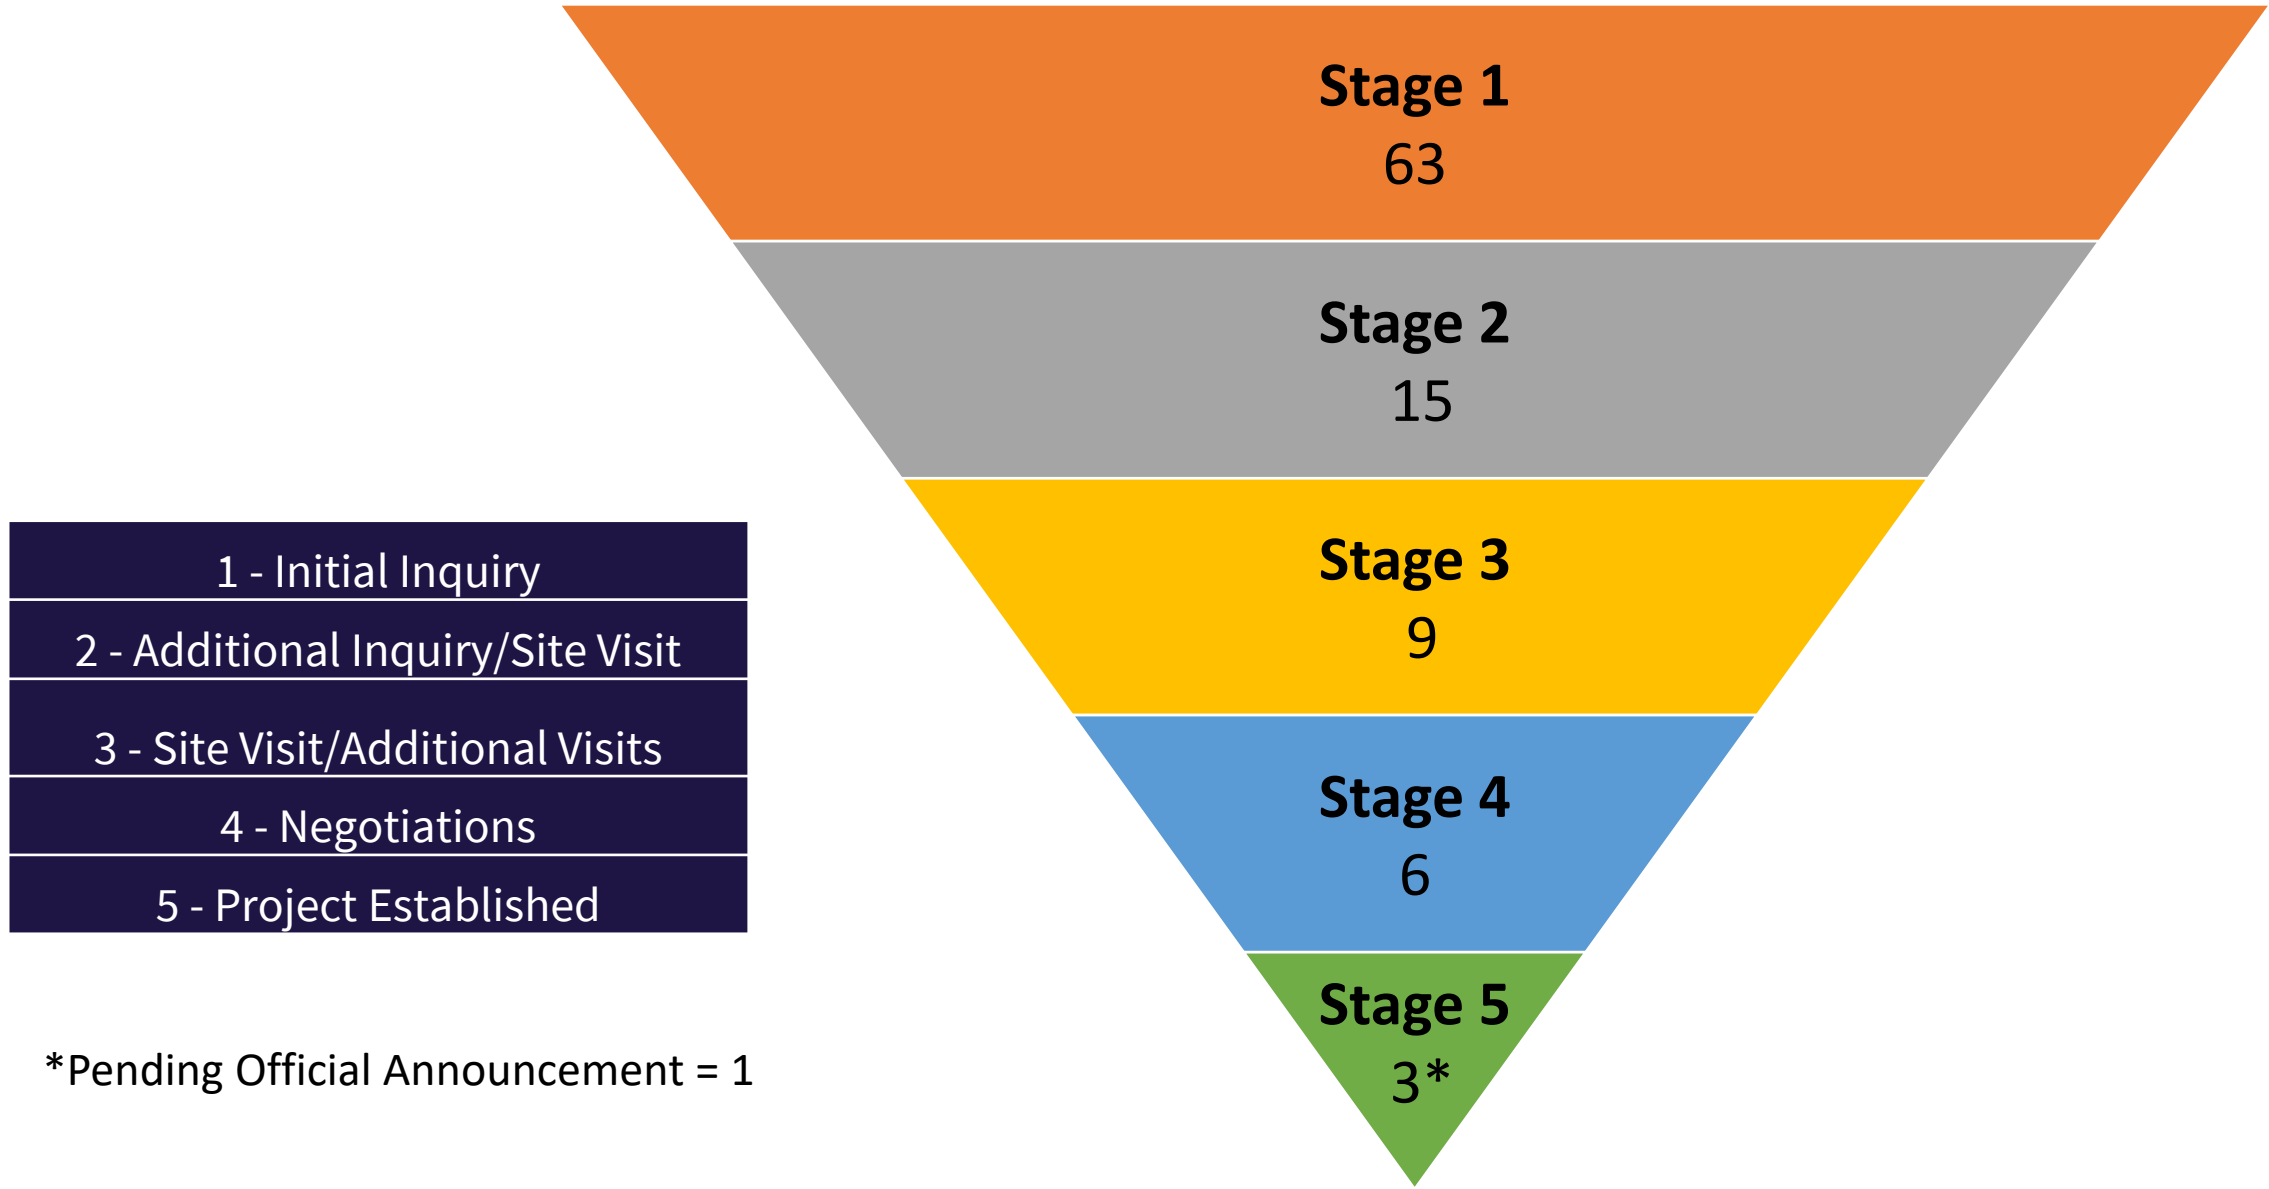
Stage 1
63

Stage 2
15

Stage 3
9

Stage 4
6

Stage 5
3*

1 - Initial Inquiry
2 - Additional Inquiry/Site Visit
3 - Site Visit/Additional Visits
4 - Negotiations
5 - Project Established

*Pending Official Announcement = 1